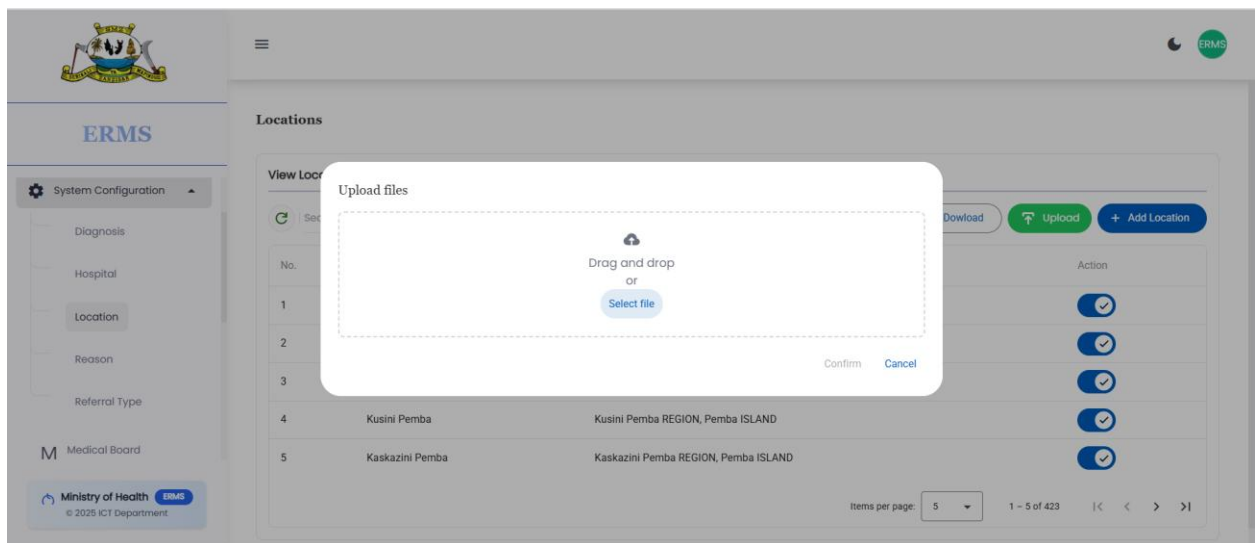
ERMS

ERMS

System Configuration

Diagnosis

Hospital

Location

Reason

Referral Type

M Medical Board

Ministry of Health ERMS
© 2025 ICT Department

Locations

View Loc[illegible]

Se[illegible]

Dowload

Upload

+ Add Location

| No. | | | Action |
|---|---|---|---|
| 1 | | | |
| 2 | | | |
| 3 | | | |
| 4 | Kusini Pemba | Kusini Pemba REGION, Pemba ISLAND | |
| 5 | Kaskazini Pemba | Kaskazini Pemba REGION, Pemba ISLAND | |

Items per page: 5

1 – 5 of 423

Upload files

Drag and drop
or
Select file

Confirm Cancel